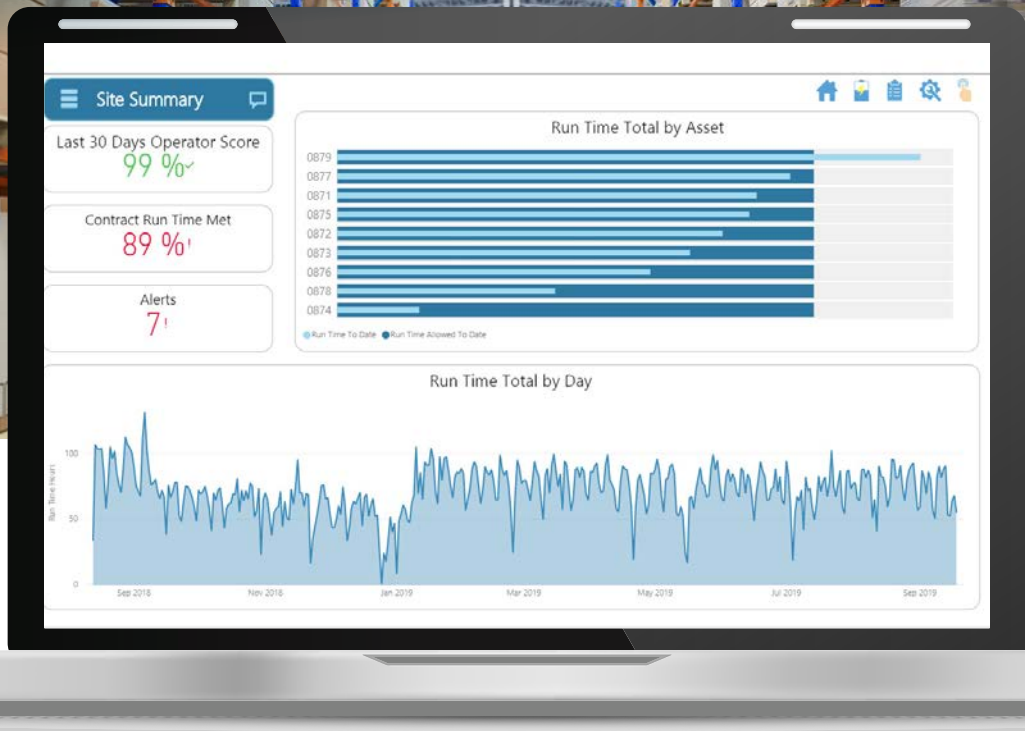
Site Summary

Last 30 Days Operator Score
99 %

Contract Run Time Met
89 %

Alerts
7

Run Time Total by Asset

0879
0877
0871
0875
0872
0873
0876
0878
0874

Run Time To Date
Run Time Allowed To Date

Run Time Total by Day

100
50
0

Run Time Hours

Sep 2018
Nov 2018
Jan 2019
Mar 2019
May 2019
Jul 2019
Sep 2019